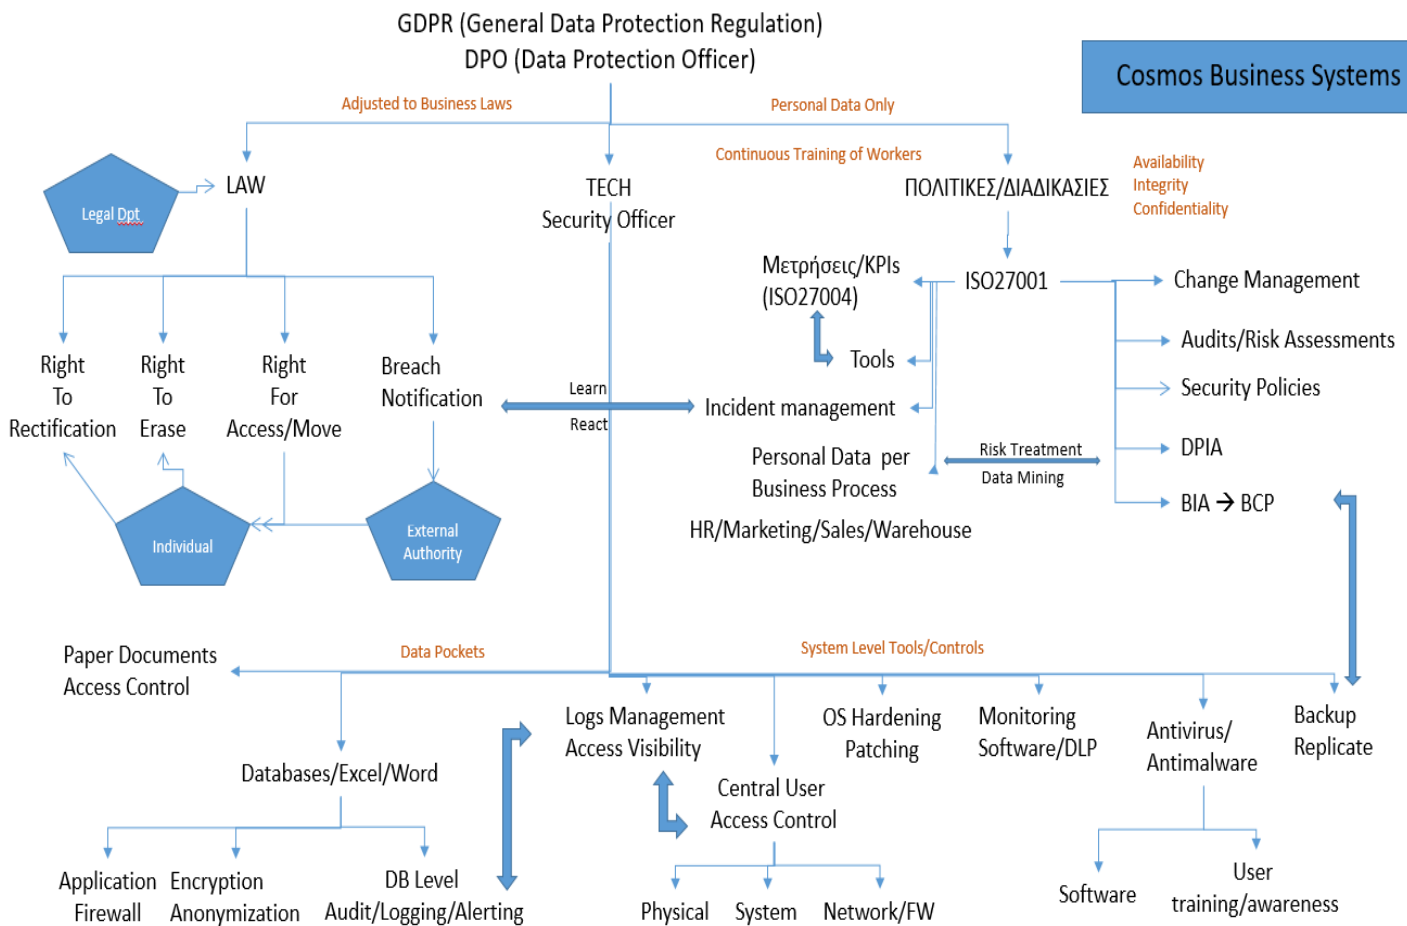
GDPR (General Data Protection Regulation)
DPO (Data Protection Officer)

Cosmos Business Systems

Adjusted to Business Laws

Personal Data Only

Continuous Training of Workers

Legal Dpt

LAW

TECH
Security Officer

ΠΟΛΙΤΙΚΕΣ/ΔΙΑΔΙΚΑΣΙΕΣ

Availability
Integrity
Confidentiality

Μετρήσεις/KPIs
(ISO27004)

ISO27001

Change Management

Audits/Risk Assessments

Security Policies

DPIA

BIA → BCP

Tools

Right
To
Rectification

Right
To
Erase

Right
For
Access/Move

Breach
Notification

Learn

React

Incident management

Personal Data per
Business Process

Risk Treatment

Data Mining

HR/Marketing/Sales/Warehouse

Individual

External
Authority

Paper Documents
Access Control

Data Pockets

System Level Tools/Controls

Databases/Excel/Word

Logs Management
Access Visibility

OS Hardening
Patching

Monitoring
Software/DLP

Antivirus/
Antimalware

Backup
Replicate

Central User
Access Control

Application
Firewall

Encryption
Anonymization

DB Level
Audit/Logging/Alerting

Physical

System

Network/FW

Software

User
training/awareness